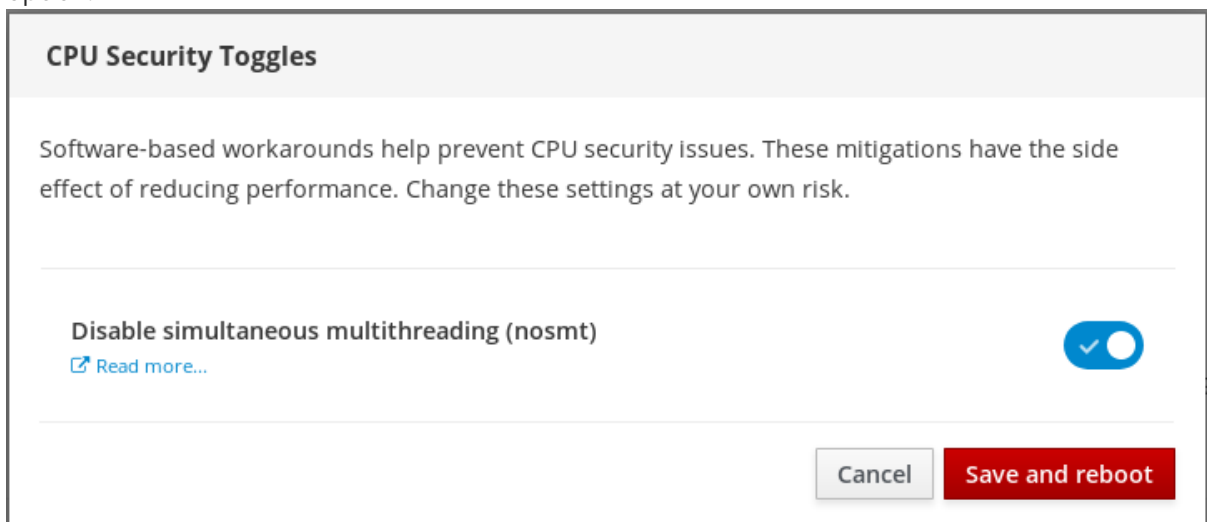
CPU Security Toggles

Software-based workarounds help prevent CPU security issues. These mitigations have the side effect of reducing performance. Change these settings at your own risk.

Disable simultaneous multithreading (nosmt)
Read more...

Cancel
Save and reboot